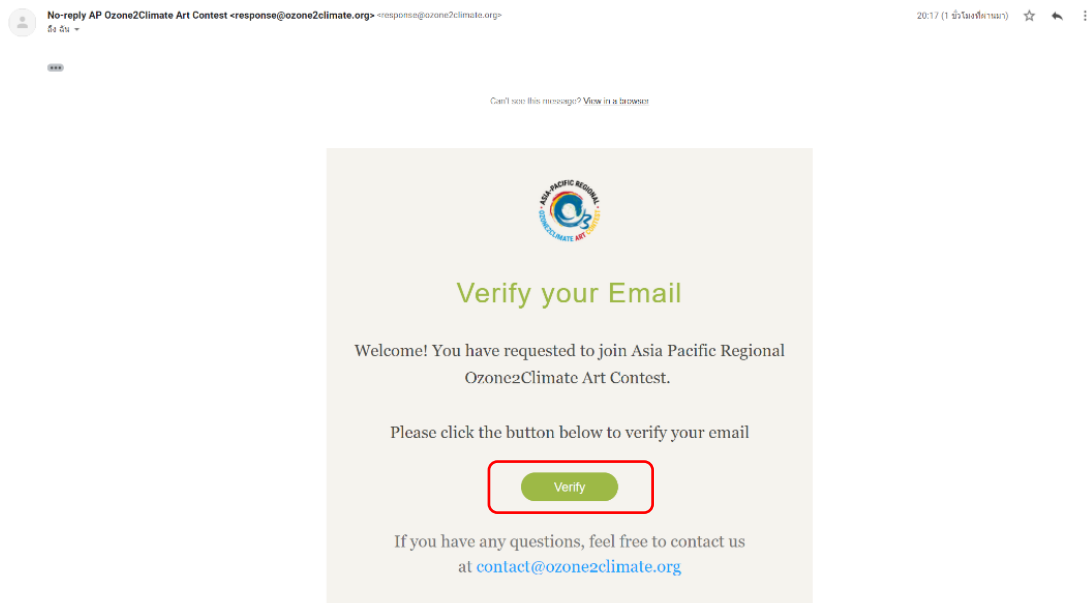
No-reply AP Ozone2Climate Art Contest <response@ozone2climate.org> <response@ozone2climate.org>
ถึง ฉัน

20:17 (1 ชั่วโมงที่ผ่านมา)

Can't see this message? View in a browser

ASIA-PACIFIC REGIONAL
OZONE2CLIMATE ART CONTEST

Verify your Email

Welcome! You have requested to join Asia Pacific Regional Ozone2Climate Art Contest.

Please click the button below to verify your email

Verify

If you have any questions, feel free to contact us at contact@ozone2climate.org